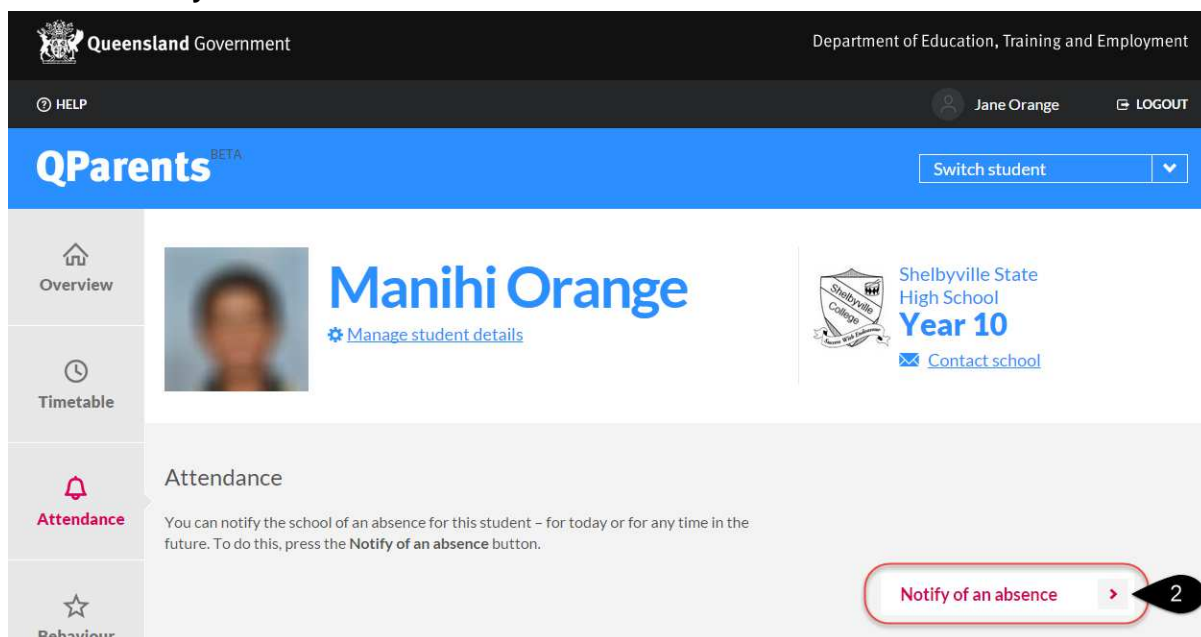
Queensland Government

Department of Education, Training and Employment

HELP

Jane Orange

LOGOUT

QParents BETA

Switch student

Overview

Timetable

Attendance

Behaviour

Manihi Orange

Manage student details

Shelbyville College Success With Endeavour

Shelbyville State High School

Year 10

Contact school

Attendance

You can notify the school of an absence for this student – for today or for any time in the future. To do this, press the **Notify of an absence** button.

Notify of an absence

2